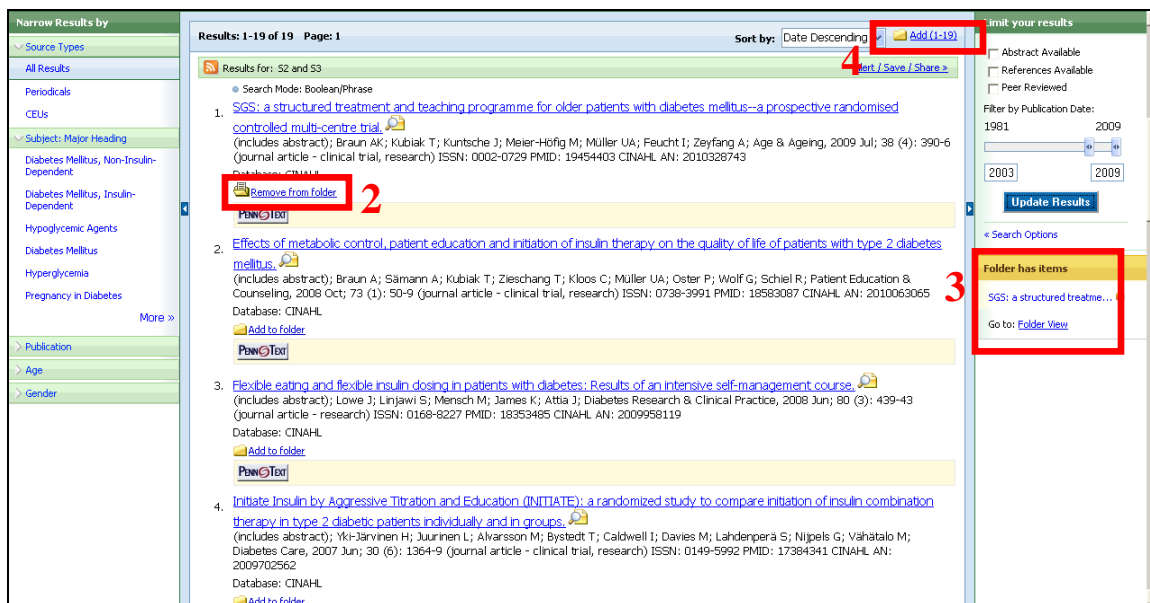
Narrow Results by

Source Types

All Results

Periodicals

CEUs

Subject: Major Heading

Diabetes Mellitus, Non-Insulin-Dependent

Diabetes Mellitus, Insulin-Dependent

Hypoglycemic Agents

Diabetes Mellitus

Hyperglycemia

Pregnancy in Diabetes

More »

Publication

Age

Gender

Results: 1-19 of 19 Page: 1

Sort by: Date Descending

Add (1-19)

4

Results for: S2 and S3

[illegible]lert / Save / Share »

Search Mode: Boolean/Phrase

1. SGS: a structured treatment and teaching programme for older patients with diabetes mellitus--a prospective randomised controlled multi-centre trial.
(includes abstract); Braun AK; Kubiak T; Kuntsche J; Meier-Höfig M; Müller UA; Feucht I; Zeyfang A; Age & Ageing, 2009 Jul; 38 (4): 390-6 (journal article - clinical trial, research) ISSN: 0002-0729 PMID: 19454403 CINAHL AN: 2010328743
Database: CINAHL

Remove from folder

2

PENNTEXT

2. Effects of metabolic control, patient education and initiation of insulin therapy on the quality of life of patients with type 2 diabetes mellitus.
(includes abstract); Braun A; Sämann A; Kubiak T; Zieschang T; Kloos C; Müller UA; Oster P; Wolf G; Schiel R; Patient Education & Counseling, 2008 Oct; 73 (1): 50-9 (journal article - clinical trial, research) ISSN: 0738-3991 PMID: 18583087 CINAHL AN: 2010063065
Database: CINAHL
Add to folder

PENNTEXT

3. Flexible eating and flexible insulin dosing in patients with diabetes: Results of an intensive self-management course.
(includes abstract); Lowe J; Linjawi S; Mensch M; James K; Attia J; Diabetes Research & Clinical Practice, 2008 Jun; 80 (3): 439-43 (journal article - research) ISSN: 0168-8227 PMID: 18353485 CINAHL AN: 2009958119
Database: CINAHL
Add to folder

PENNTEXT

4. Initiate Insulin by Aggressive Titration and Education (INITIATE): a randomized study to compare initiation of insulin combination therapy in type 2 diabetic patients individually and in groups.
(includes abstract); Yki-Järvinen H; Juurinen L; Alvarsson M; Bystedt T; Caldwell I; Davies M; Lahdenperä S; Nijpels G; Vähätalo M; Diabetes Care, 2007 Jun; 30 (6): 1364-9 (journal article - clinical trial, research) ISSN: 0149-5992 PMID: 17384341 CINAHL AN: 2009702562
Database: CINAHL
Add to folder

Limit your results

Abstract Available

References Available

Peer Reviewed

Filter by Publication Date:

1981 2009

2003 2009

Update Results

« Search Options

3

Folder has items

SGS: a structured treatme...

Go to: Folder View